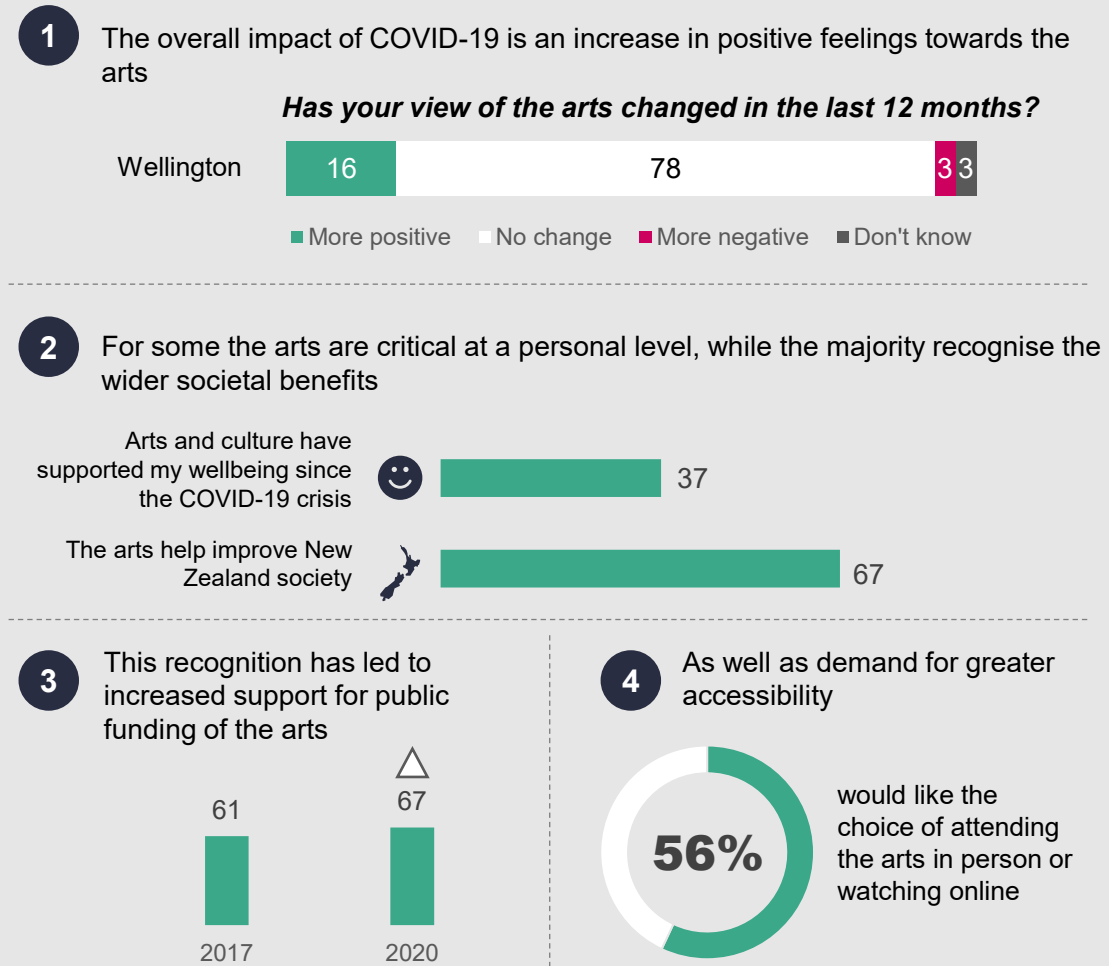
1 The overall impact of COVID-19 is an increase in positive feelings towards the arts

*Has your view of the arts changed in the last 12 months?*

Wellington 16 78 3 3

More positive No change More negative Don't know

2 For some the arts are critical at a personal level, while the majority recognise the wider societal benefits

Arts and culture have supported my wellbeing since the COVID-19 crisis 37

The arts help improve New Zealand society 67

3 This recognition has led to increased support for public funding of the arts

61 67

2017 2020

4 As well as demand for greater accessibility

56%

would like the choice of attending the arts in person or watching online